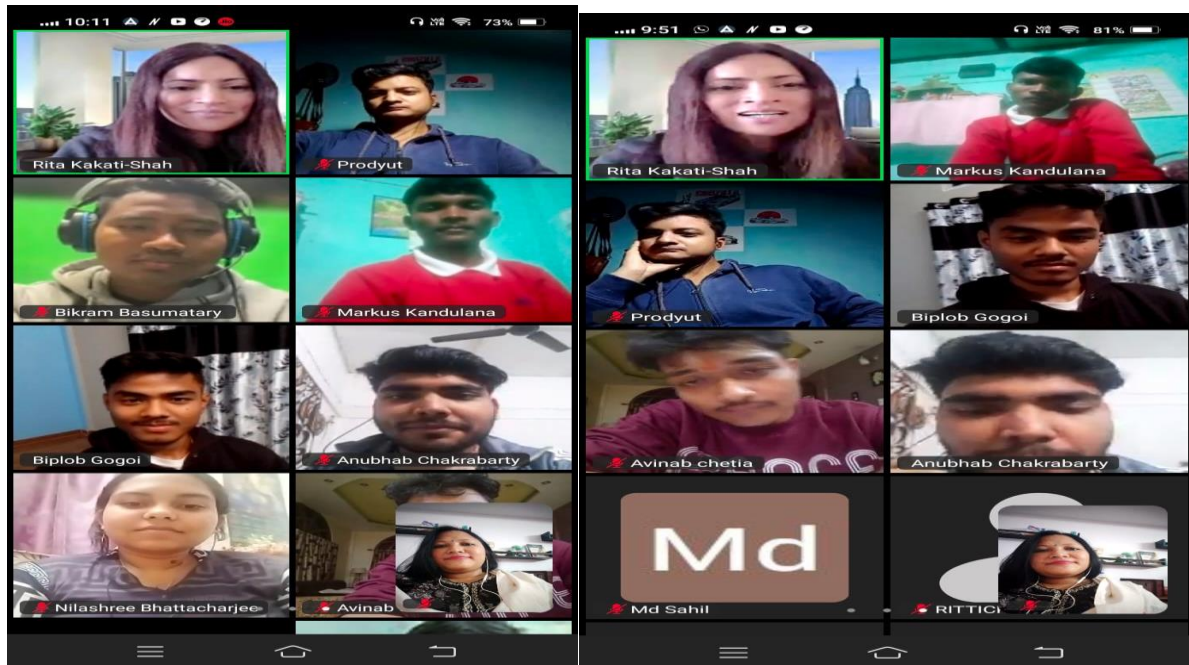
10:11

73%

Rita Kakati-Shah

Prodyut

Bikram Basumatary

Markus Kandulana

Biplob Gogoi

Anubhab Chakrabarty

Nilashree Bhattacharjee

Avinab

9:51

81%

Rita Kakati-Shah

Markus Kandulana

Prodyut

Biplob Gogoi

Avinab chetia

Anubhab Chakrabarty

Md

Md Sahil

RITTIC